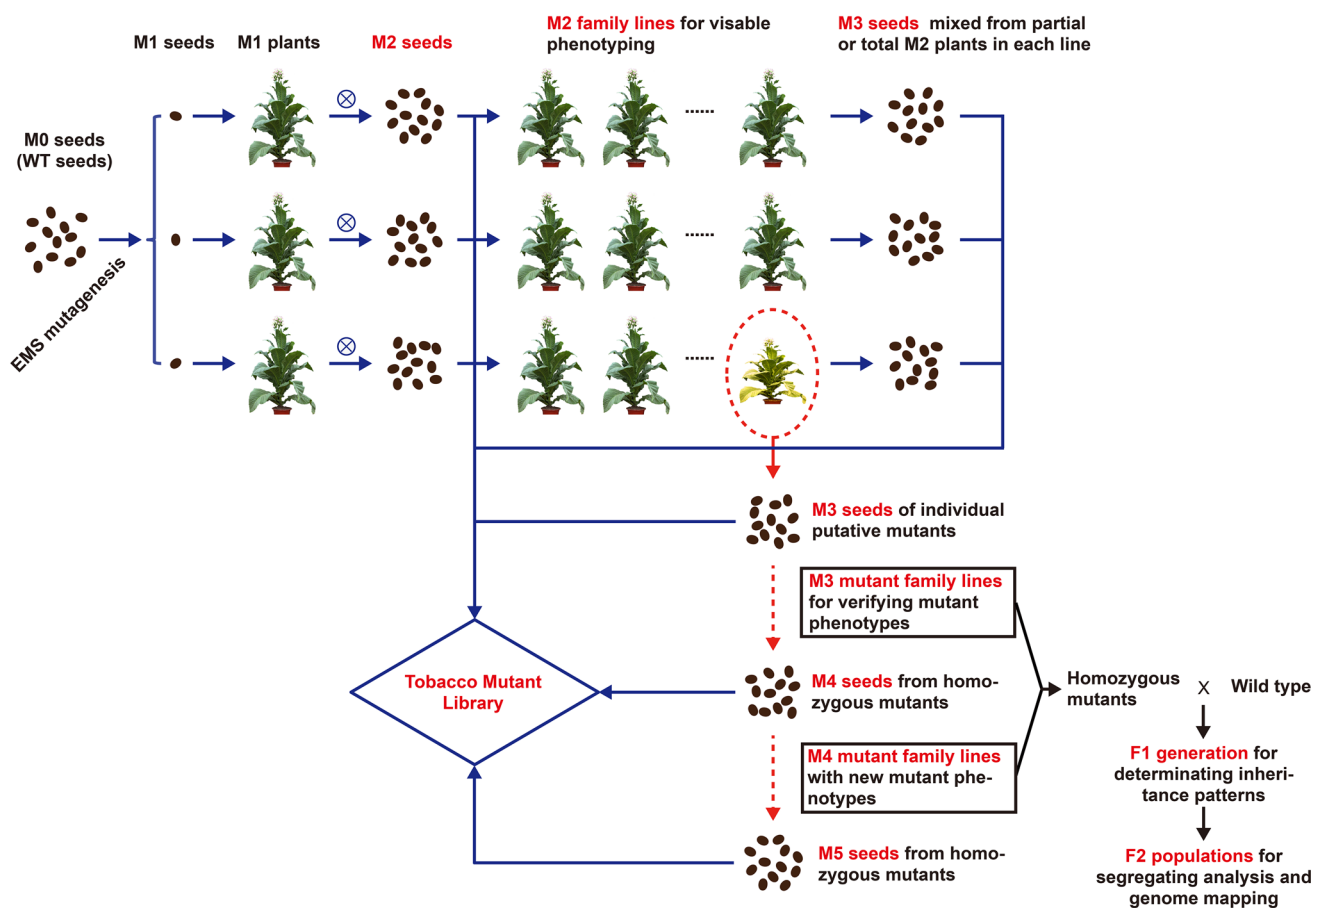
M1 seeds

M1 plants

M2 seeds

M2 family lines for visable phenotyping

M3 seeds mixed from partial or total M2 plants in each line

M0 seeds (WT seeds)

EMS mutagenesis

$\otimes$

$\otimes$

$\otimes$

......

......

......

M3 seeds of individual putative mutants

M3 mutant family lines for verifying mutant phenotypes

Tobacco Mutant Library

M4 seeds from homozygous mutants

M4 mutant family lines with new mutant phenotypes

M5 seeds from homozygous mutants

Homozygous mutants

X

Wild type

F1 generation for determinating inheritance patterns

F2 populations for segregating analysis and genome mapping